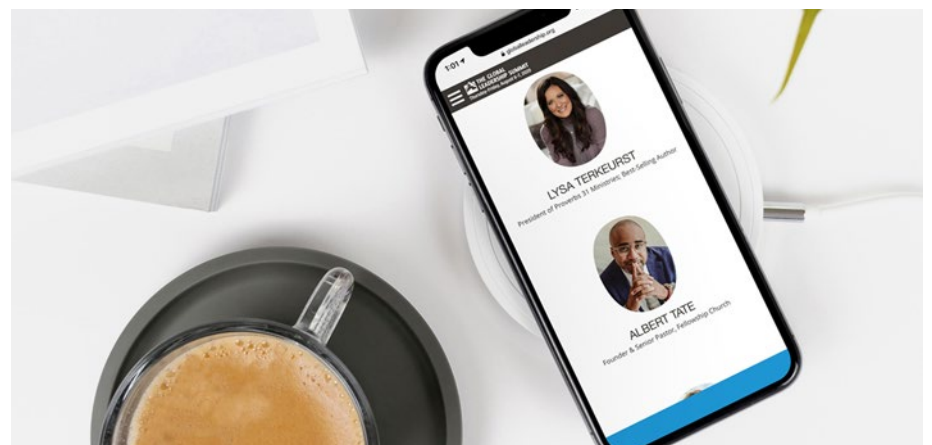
1:01
globalleadership.org

THE GLOBAL LEADERSHIP SUMMIT
Thursday-Friday, August 6-7, 2020

LYSA TERKEURST
President of Proverbs 31 Ministries; Best-Selling Author

ALBERT TATE
Founder & Senior Pastor, Fellowship Church